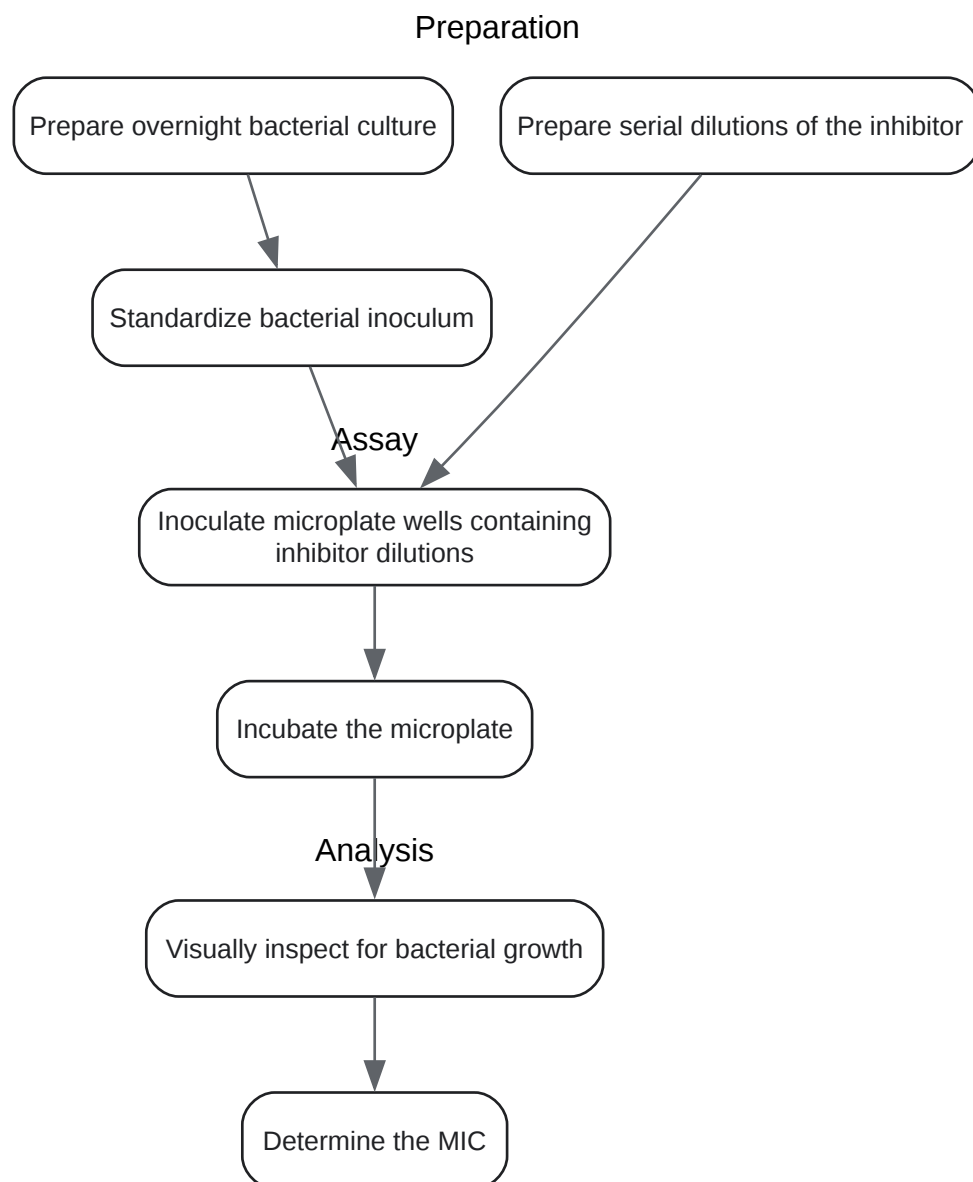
Preparation

Prepare overnight bacterial culture

Prepare serial dilutions of the inhibitor

Standardize bacterial inoculum

Assay

Inoculate microplate wells containing inhibitor dilutions

Incubate the microplate

Analysis

Visually inspect for bacterial growth

Determine the MIC